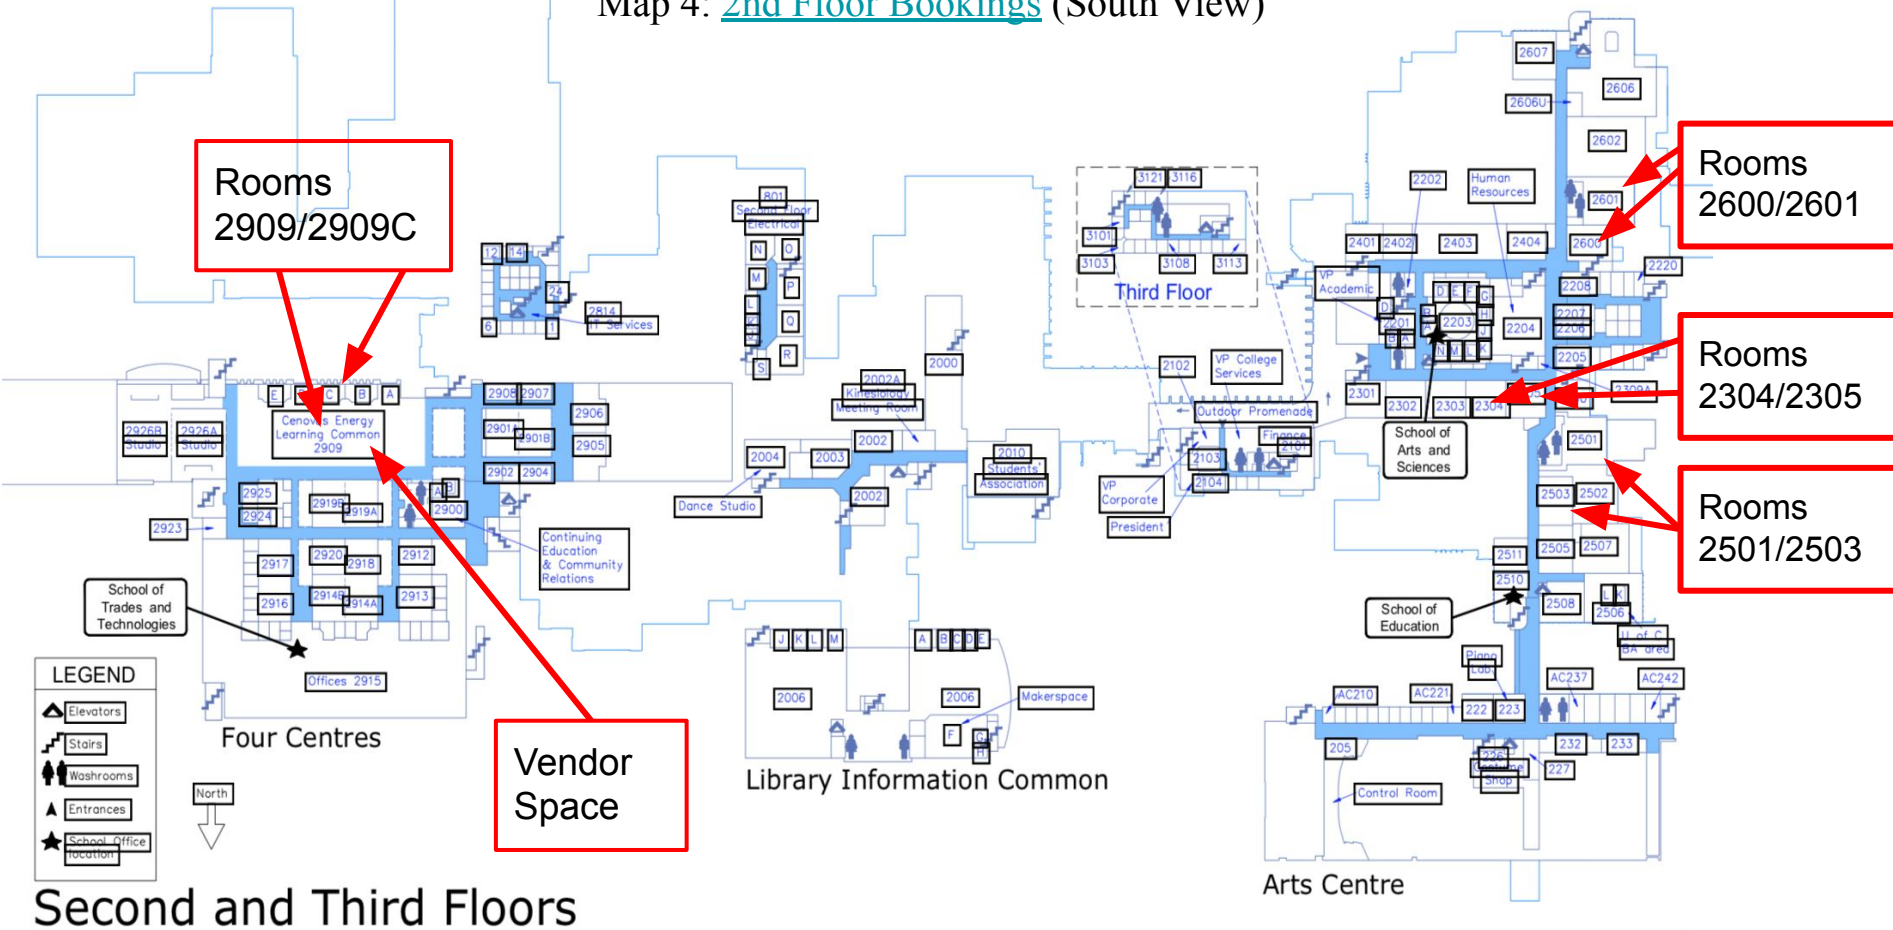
Map 4: 2nd Floor Bookings (South View)

Rooms 2909/2909C

Rooms 2600/2601

Rooms 2304/2305

Rooms 2501/2503

Vendor Space

Third Floor
3121 3116
3101
3103 3108 3113

801
Second Floor Electrical
N O
M P
L Q
K
J R
S
12 14
24
6 1
2814
IT Services

E D C B A
Cenovus Energy Learning Common 2909
2908 2907
2906
2901 2901B
2905
2902 2904
2926B Studio
2926A Studio
2925
2924
2919B 2919A
2900
2923
2920 2918
2917
2912
2916
2914B 2914A
2913
School of Trades and Technologies
Offices 2915
Four Centres

Continuing Education & Community Relations
2002A
Kinesiology
Meeting Room
2000
2004 2003 2002
2010
Students' Association
2002
Dance Studio
J K L M
A B C D E
2006
2006
Makerspace
F G H
Library Information Common

2102
VP College Services
Outdoor Promenade
Finance 2101
2103
2104
VP Corporate
President

2202
Human Resources
2401 2402 2403 2404
VP Academic
2301
2302 2303 2304
2201
2203
2204
2208
2207
2206
2205
2309A
2220
School of Arts and Sciences
2607
2606U
2606
2602
2601
2600
2501
2503 2502
2505 2507
2511
2510
2508
2506
School of Education
U of C BA area
Piano Lab
AC210 AC221
222 223
AC237 AC242
205
226
232 233
Costume Shop
227
Control Room
Arts Centre

LEGEND
Elevators
Stairs
Washrooms
Entrances
School Office location
North

Second and Third Floors